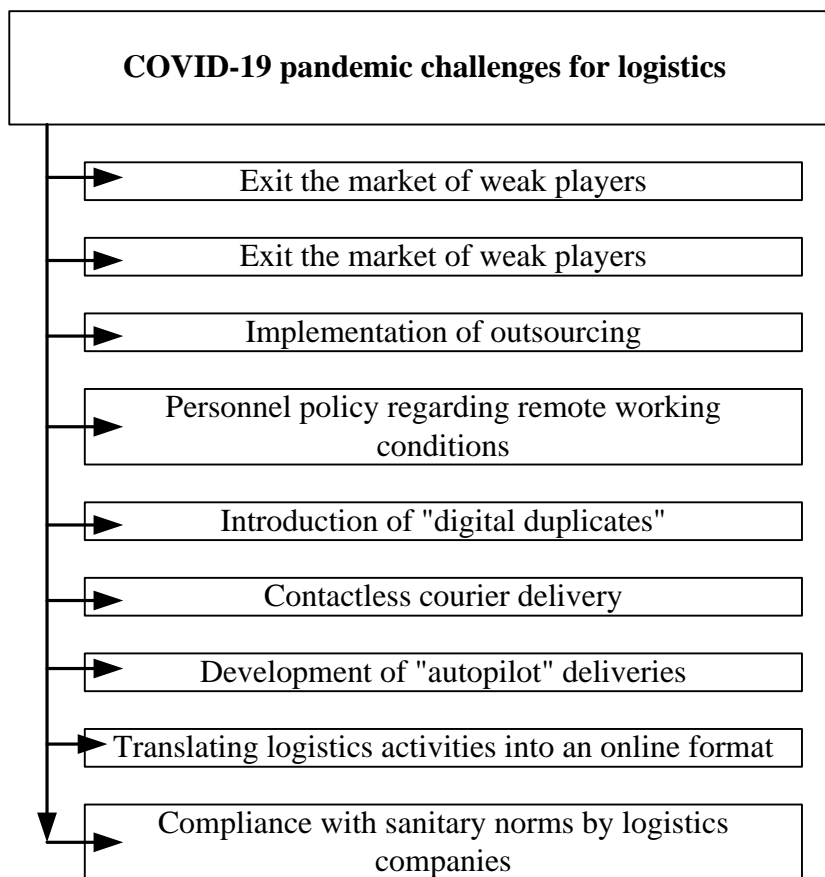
COVID-19 pandemic challenges for logistics

Exit the market of weak players

Exit the market of weak players

Implementation of outsourcing

Personnel policy regarding remote working conditions

Introduction of "digital duplicates"

Contactless courier delivery

Development of "autopilot" deliveries

Translating logistics activities into an online format

Compliance with sanitary norms by logistics companies